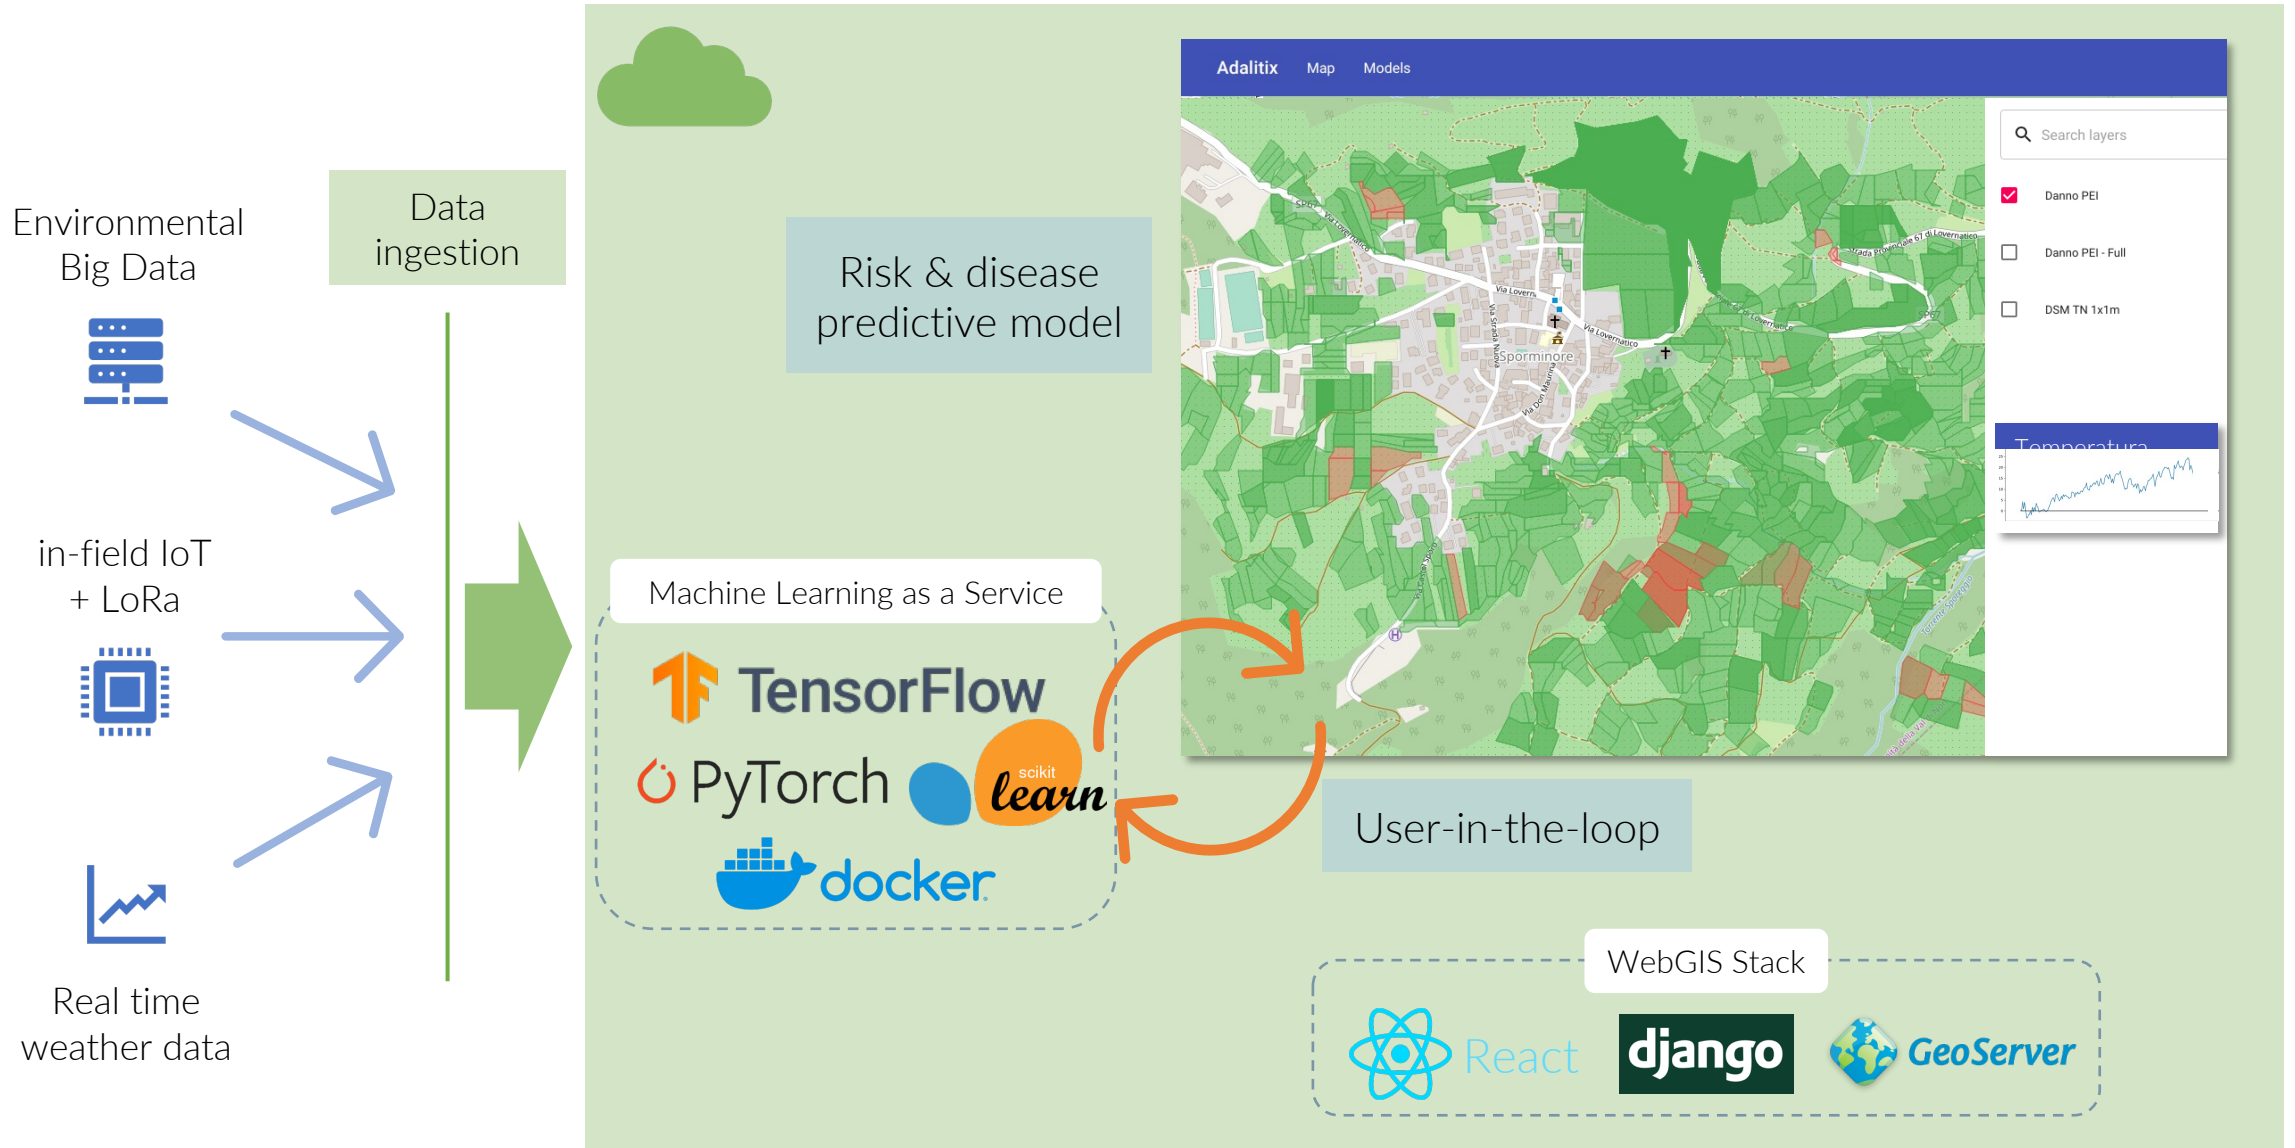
Environmental Big Data

Data ingestion

in-field IoT + LoRa

Real time weather data

Risk & disease predictive model

Machine Learning as a Service

TensorFlow

PyTorch

scikit learn

docker

Adalitix Map Models

Search layers

Danno PEI

Danno PEI - Full

DSM TN 1x1m

Temperatura

Sporminore

Via Lovernatico

Via Strada Nuova

Via Don Marino

User-in-the-loop

WebGIS Stack

React

django

GeoServer